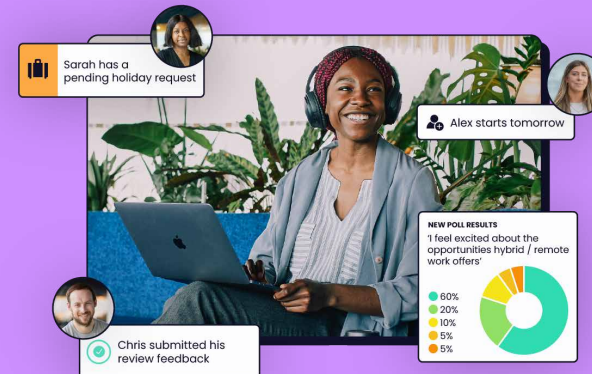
Sarah has a pending holiday request

Alex starts tomorrow

NEW POLL RESULTS

'I feel excited about the opportunities hybrid / remote work offers'

60%
20%
10%
5%
5%

Chris submitted his review feedback